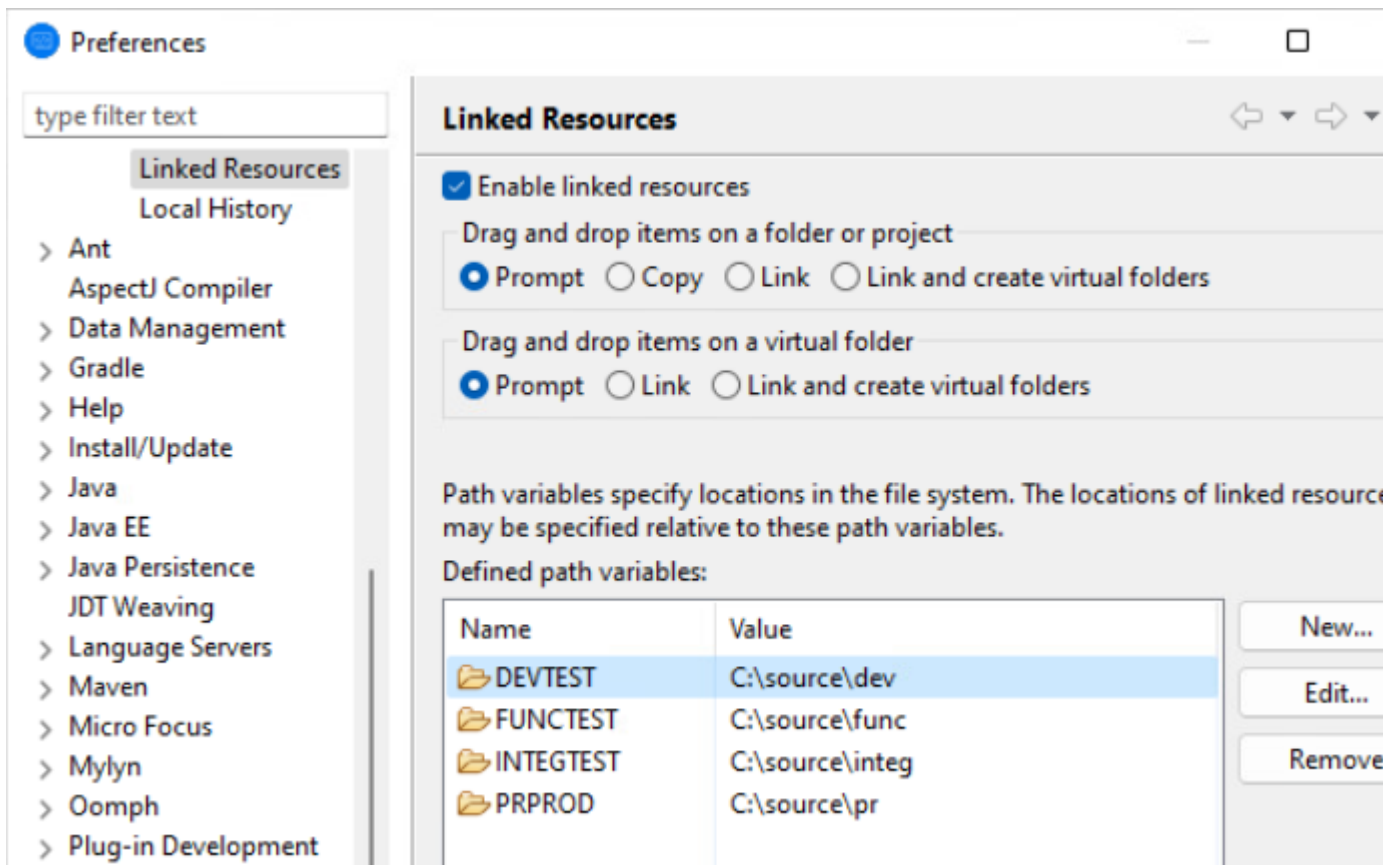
Preferences

type filter text

Linked Resources
Local History
> Ant
AspectJ Compiler
> Data Management
> Gradle
> Help
> Install/Update
> Java
> Java EE
> Java Persistence
JDT Weaving
> Language Servers
> Maven
> Micro Focus
> Mylyn
> Oomph
> Plug-in Development

Linked Resources

Enable linked resources

Drag and drop items on a folder or project
Prompt Copy Link Link and create virtual folders

Drag and drop items on a virtual folder
Prompt Link Link and create virtual folders

Path variables specify locations in the file system. The locations of linked resource may be specified relative to these path variables.

Defined path variables:

| Name | Value |
|---|---|
| DEVTEST | C:\source\dev |
| FUNCTEST | C:\source\func |
| INTEGTEST | C:\source\integ |
| PRPROD | C:\source\pr |

New...
Edit...
Remove